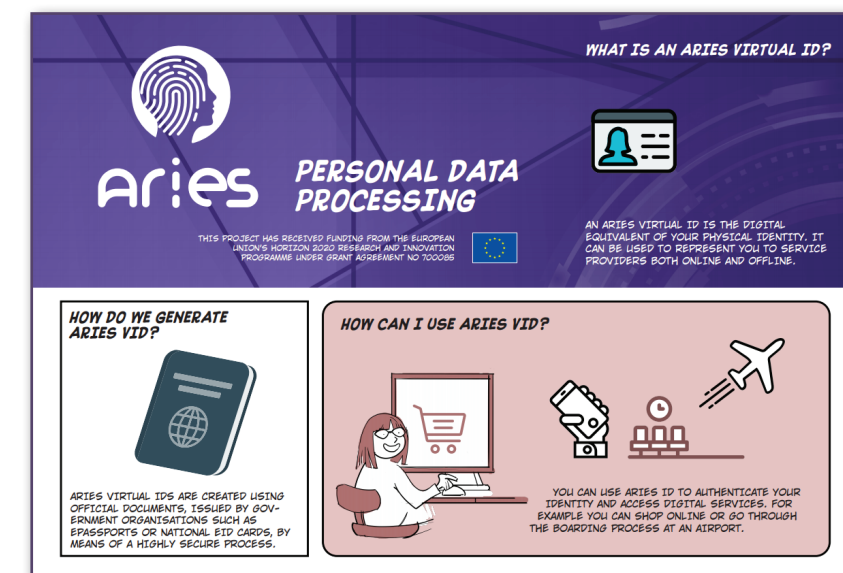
Aries

PERSONAL DATA PROCESSING

THIS PROJECT HAS RECEIVED FUNDING FROM THE EUROPEAN UNION'S HORIZON 2020 RESEARCH AND INNOVATION PROGRAMME UNDER GRANT AGREEMENT NO 700085

WHAT IS AN ARIES VIRTUAL ID?

AN ARIES VIRTUAL ID IS THE DIGITAL EQUIVALENT OF YOUR PHYSICAL IDENTITY. IT CAN BE USED TO REPRESENT YOU TO SERVICE PROVIDERS BOTH ONLINE AND OFFLINE.

HOW DO WE GENERATE ARIES VID?

ARIES VIRTUAL IDS ARE CREATED USING OFFICIAL DOCUMENTS, ISSUED BY GOVERNMENT ORGANISATIONS SUCH AS EPASSPORTS OR NATIONAL EID CARDS, BY MEANS OF A HIGHLY SECURE PROCESS.

HOW CAN I USE ARIES VID?

YOU CAN USE ARIES ID TO AUTHENTICATE YOUR IDENTITY AND ACCESS DIGITAL SERVICES. FOR EXAMPLE YOU CAN SHOP ONLINE OR GO THROUGH THE BOARDING PROCESS AT AN AIRPORT.